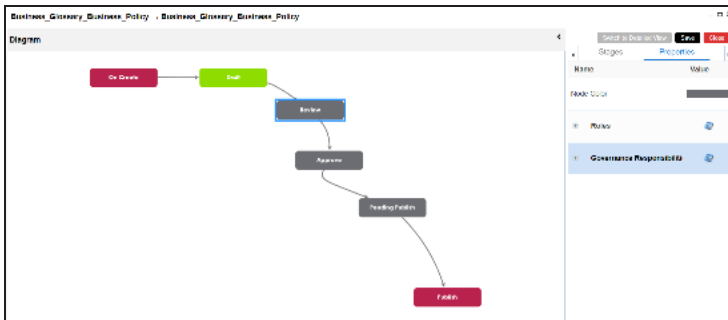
Business_Glossary_Business_Policy > Business_Glossary_Business_Policy

Diagram

On Create

Draft

Review

Approve

Pending Publish

Publish

Switch to Designer View

Save

Close

Stages

Properties

Name

Value

Node Color

Roles

Governance Responsibiliti